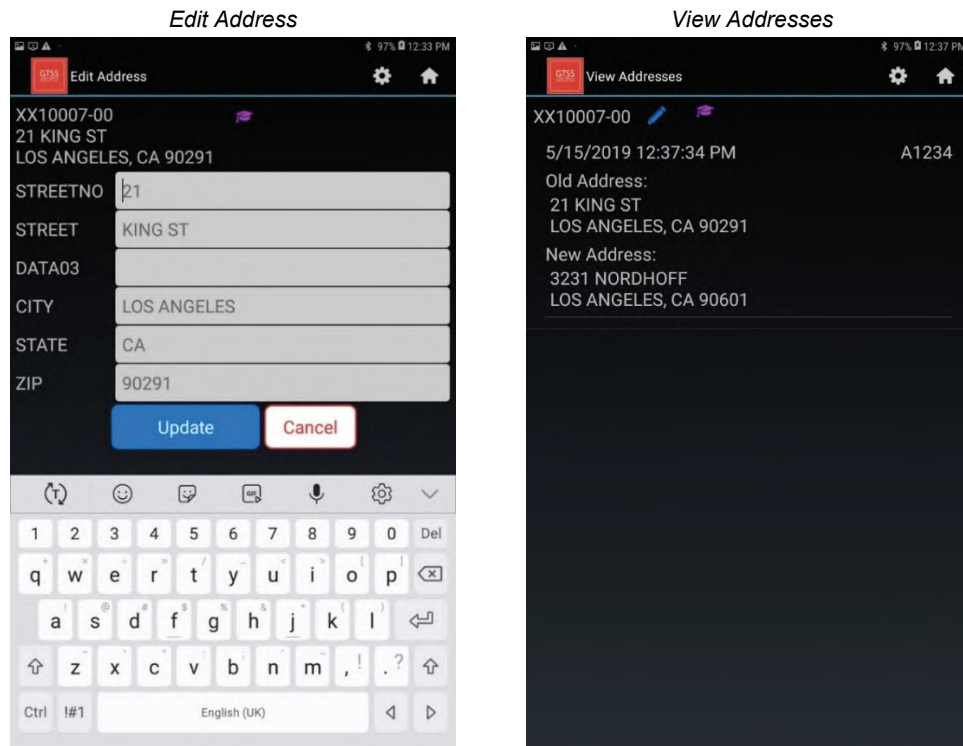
Edit Address

97% 12:33 PM

GTSS Edit Address

XX10007-00
21 KING ST
LOS ANGELES, CA 90291

| STREETNO | 21 |
|---|---|
| STREET | KING ST |
| DATA03 | |
| CITY | LOS ANGELES |
| STATE | CA |
| ZIP | 90291 |

Update Cancel

1 2 3 4 5 6 7 8 9 0 Del
q w e r t y u i o p
a s d f g h j k l
z x c v b n m , . ?
Ctrl !#1 English (UK)

View Addresses

97% 12:37 PM

GTSS View Addresses

XX10007-00

5/15/2019 12:37:34 PM A1234

Old Address:
21 KING ST
LOS ANGELES, CA 90291

New Address:
3231 NORDHOFF
LOS ANGELES, CA 90601